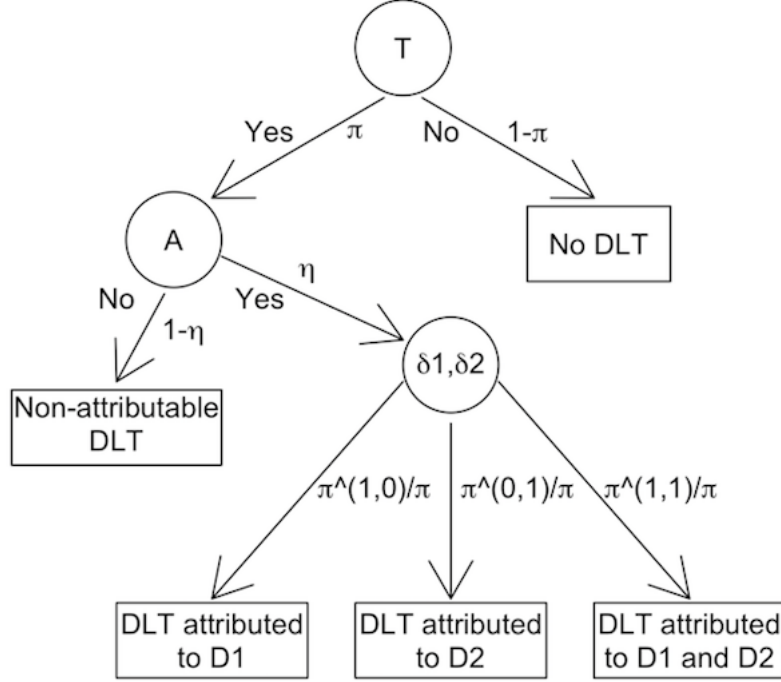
T

Yes $\pi$

No $1-\pi$

No DLT

A

No $1-\eta$

Yes $\eta$

Non-attributable DLT

$\delta1,\delta2$

$\pi^{(1,0)}/\pi$

$\pi^{(0,1)}/\pi$

$\pi^{(1,1)}/\pi$

DLT attributed to D1

DLT attributed to D2

DLT attributed to D1 and D2